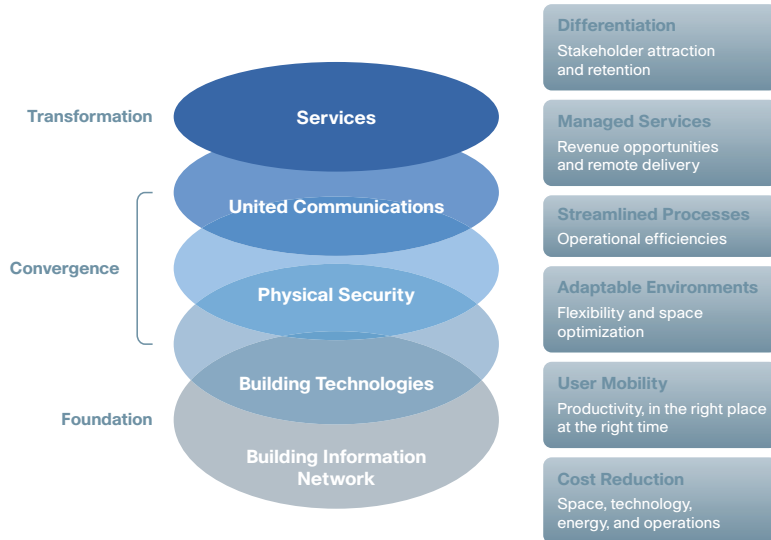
Transformation

Convergence

Foundation

Services

United Communications

Physical Security

Building Technologies

Building Information Network

Differentiation
Stakeholder attraction and retention

Managed Services
Revenue opportunities and remote delivery

Streamlined Processes
Operational efficiencies

Adaptable Environments
Flexibility and space optimization

User Mobility
Productivity, in the right place at the right time

Cost Reduction
Space, technology, energy, and operations